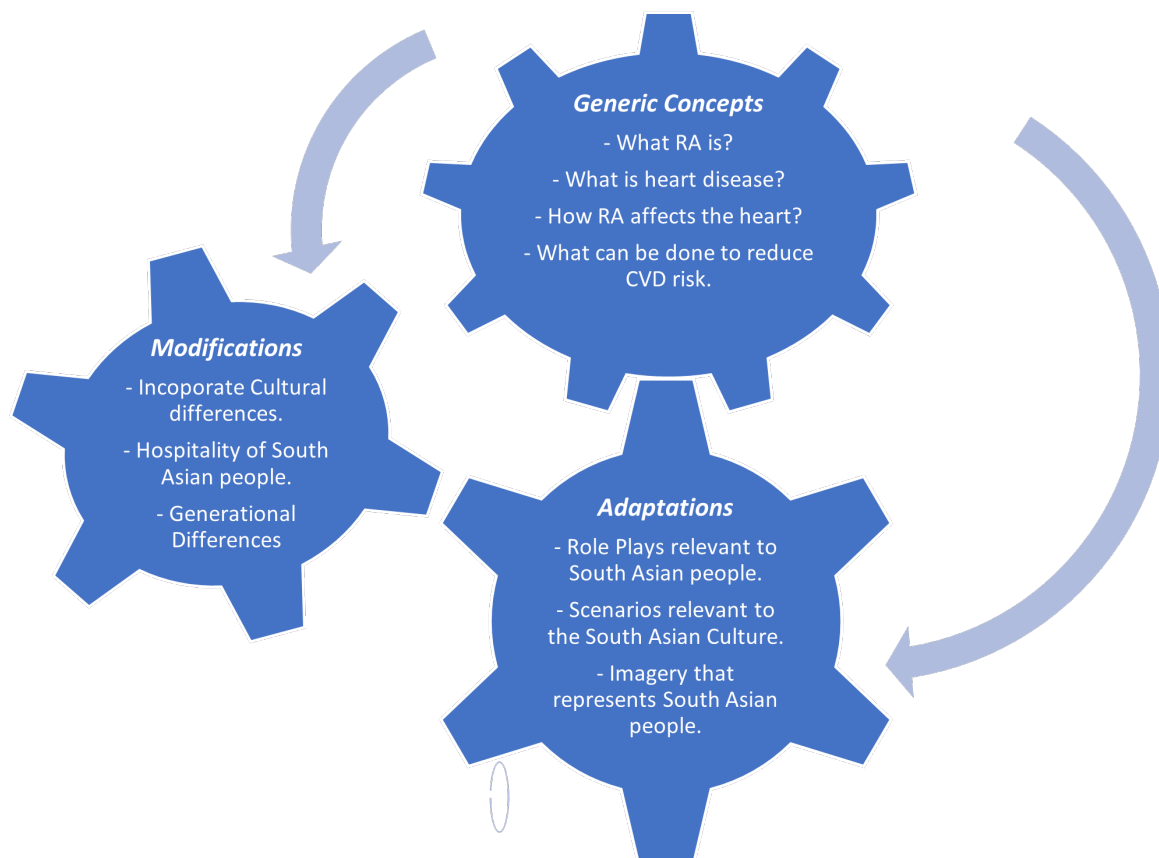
Generic Concepts
- What RA is?
- What is heart disease?
- How RA affects the heart?
- What can be done to reduce CVD risk.

Modifications
- Incoporate Cultural differences.
- Hospitality of South Asian people.
- Generational Differences

Adaptations
- Role Plays relevant to South Asian people.
- Scenarios relevant to the South Asian Culture.
- Imagery that represents South Asian people.